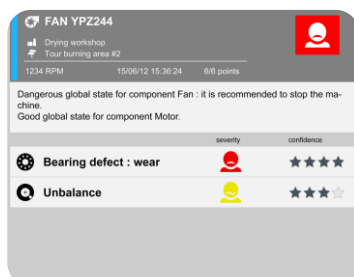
FAN YPZ244
Drying workshop
Tour burning area #2
1234 RPM 15/06/12 15:36:24 6/6 points

Dangerous global state for component Fan : it is recommended to stop the machine.
Good global state for component Motor.

| | severity | confidence |
|---|---|---|
| Bearing defect : wear | | ★★★★ |
| Unbalance | | ★★★☆ |